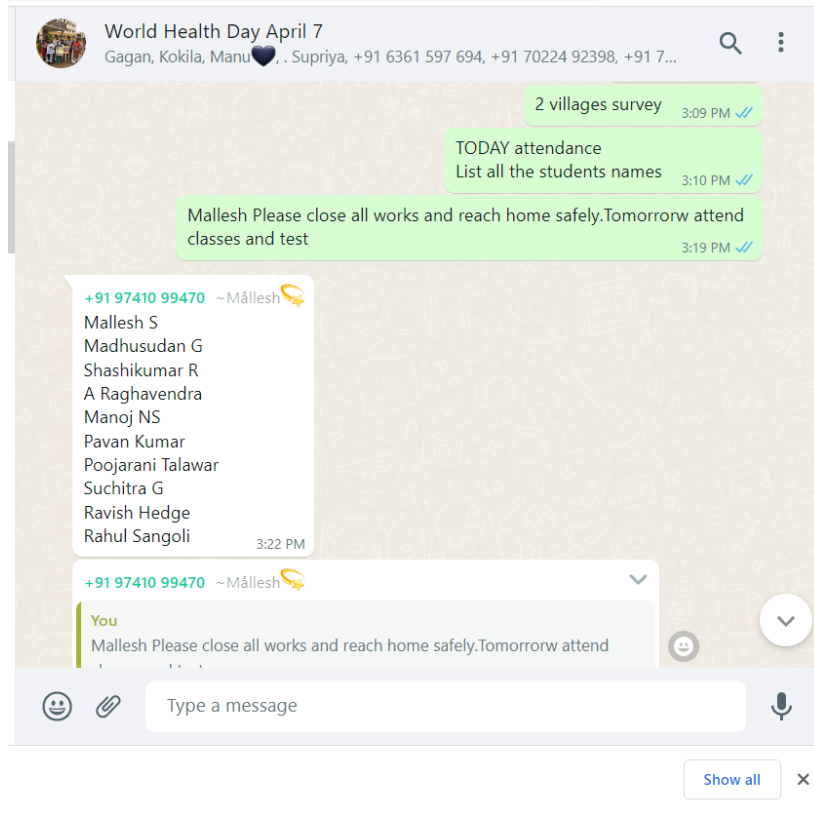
World Health Day April 7
Gagan, Kokila, Manu🖤, . Supriya, +91 6361 597 694, +91 70224 92398, +91 7...

2 villages survey 3:09 PM

TODAY attendance
List all the students names 3:10 PM

Mallesh Please close all works and reach home safely.Tomorrorw attend classes and test 3:19 PM

+91 97410 99470 ~Mållesh
Mallesh S
Madhusudan G
Shashikumar R
A Raghavendra
Manoj NS
Pavan Kumar
Poojarani Talawar
Suchitra G
Ravish Hedge
Rahul Sangoli 3:22 PM

+91 97410 99470 ~Mållesh
You
Mallesh Please close all works and reach home safely.Tomorrorw attend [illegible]

Type a message

Show all